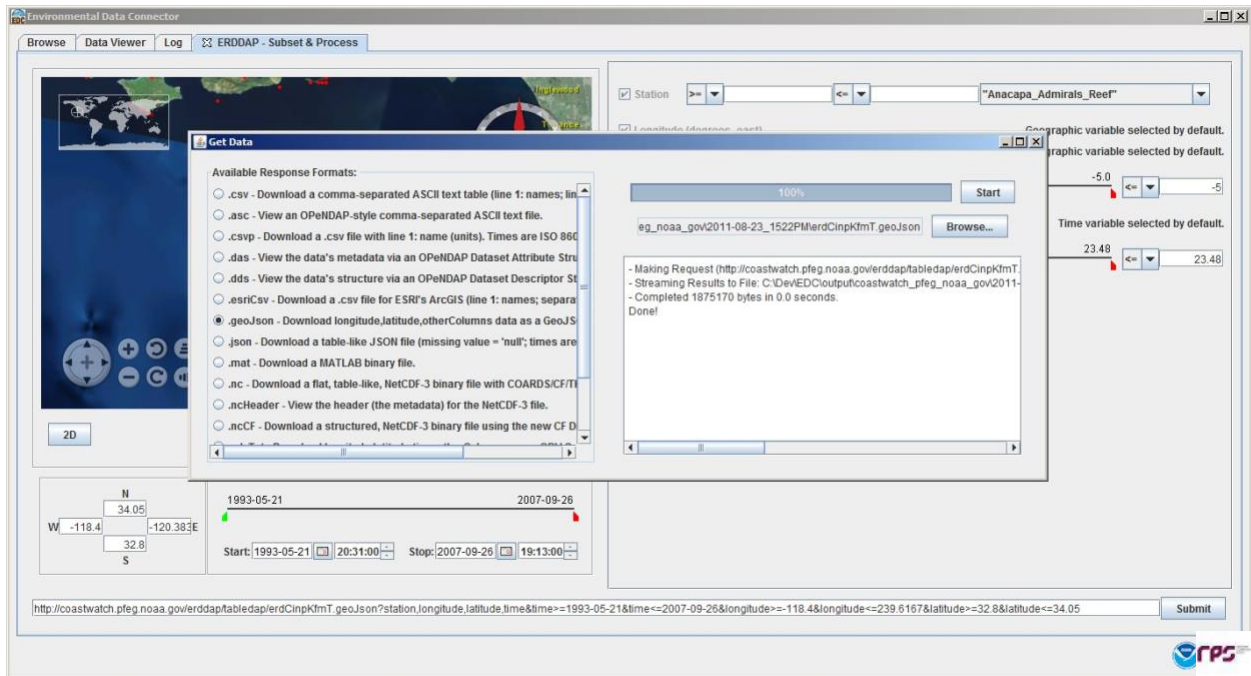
Environmental Data Connector

Browse | Data Viewer | Log | ERDDAP - Subset & Process

Inglewood

Station >= <= "Anacapa_Admirals_Reef"

Longitude (degrees_east) Geographic variable selected by default.

Geographic variable selected by default.

-5.0 <= -5

Time variable selected by default.

23.48 <= 23.48

Get Data

Available Response Formats:

.csv - Download a comma-separated ASCII text table (line 1: names; lin

.asc - View an OPeNDAP-style comma-separated ASCII text file.

.csvp - Download a .csv file with line 1: name (units). Times are ISO 860

.das - View the data's metadata via an OPeNDAP Dataset Attribute Stru

.dds - View the data's structure via an OPeNDAP Dataset Descriptor St

.esriCsv - Download a .csv file for ESRI's ArcGIS (line 1: names; separa

.geoJson - Download longitude,latitude,otherColumns data as a GeoJS

.json - Download a table-like JSON file (missing value = 'null'; times are

.mat - Download a MATLAB binary file.

.nc - Download a flat, table-like, NetCDF-3 binary file with COARDS/CF/T

.ncHeader - View the header (the metadata) for the NetCDF-3 file.

.ncCF - Download a structured, NetCDF-3 binary file using the new CF D

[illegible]

100%

Start

eg_noaa_gov\2011-08-23_1522PM\erdCinpKfmT.geoJson

Browse...

- Making Request (http://coastwatch.pfeg.noaa.gov/erddap/tabledap/erdCinpKfmT.
- Streaming Results to File: C:\Dev\EDC\output\coastwatch_pfeg_noaa_gov\2011-
- Completed 1875170 bytes in 0.0 seconds.
Done!

2D

N
34.05
W -118.4 -120.383 E
32.8
S

1993-05-21 2007-09-26

Start: 1993-05-21 20:31:00 Stop: 2007-09-26 19:13:00

http://coastwatch.pfeg.noaa.gov/erddap/tabledap/erdCinpKfmT.geoJson?station,longitude,latitude,time&time>=1993-05-21&time<=2007-09-26&longitude>=-118.4&longitude<=239.6167&latitude>=32.8&latitude<=34.05

Submit

rps